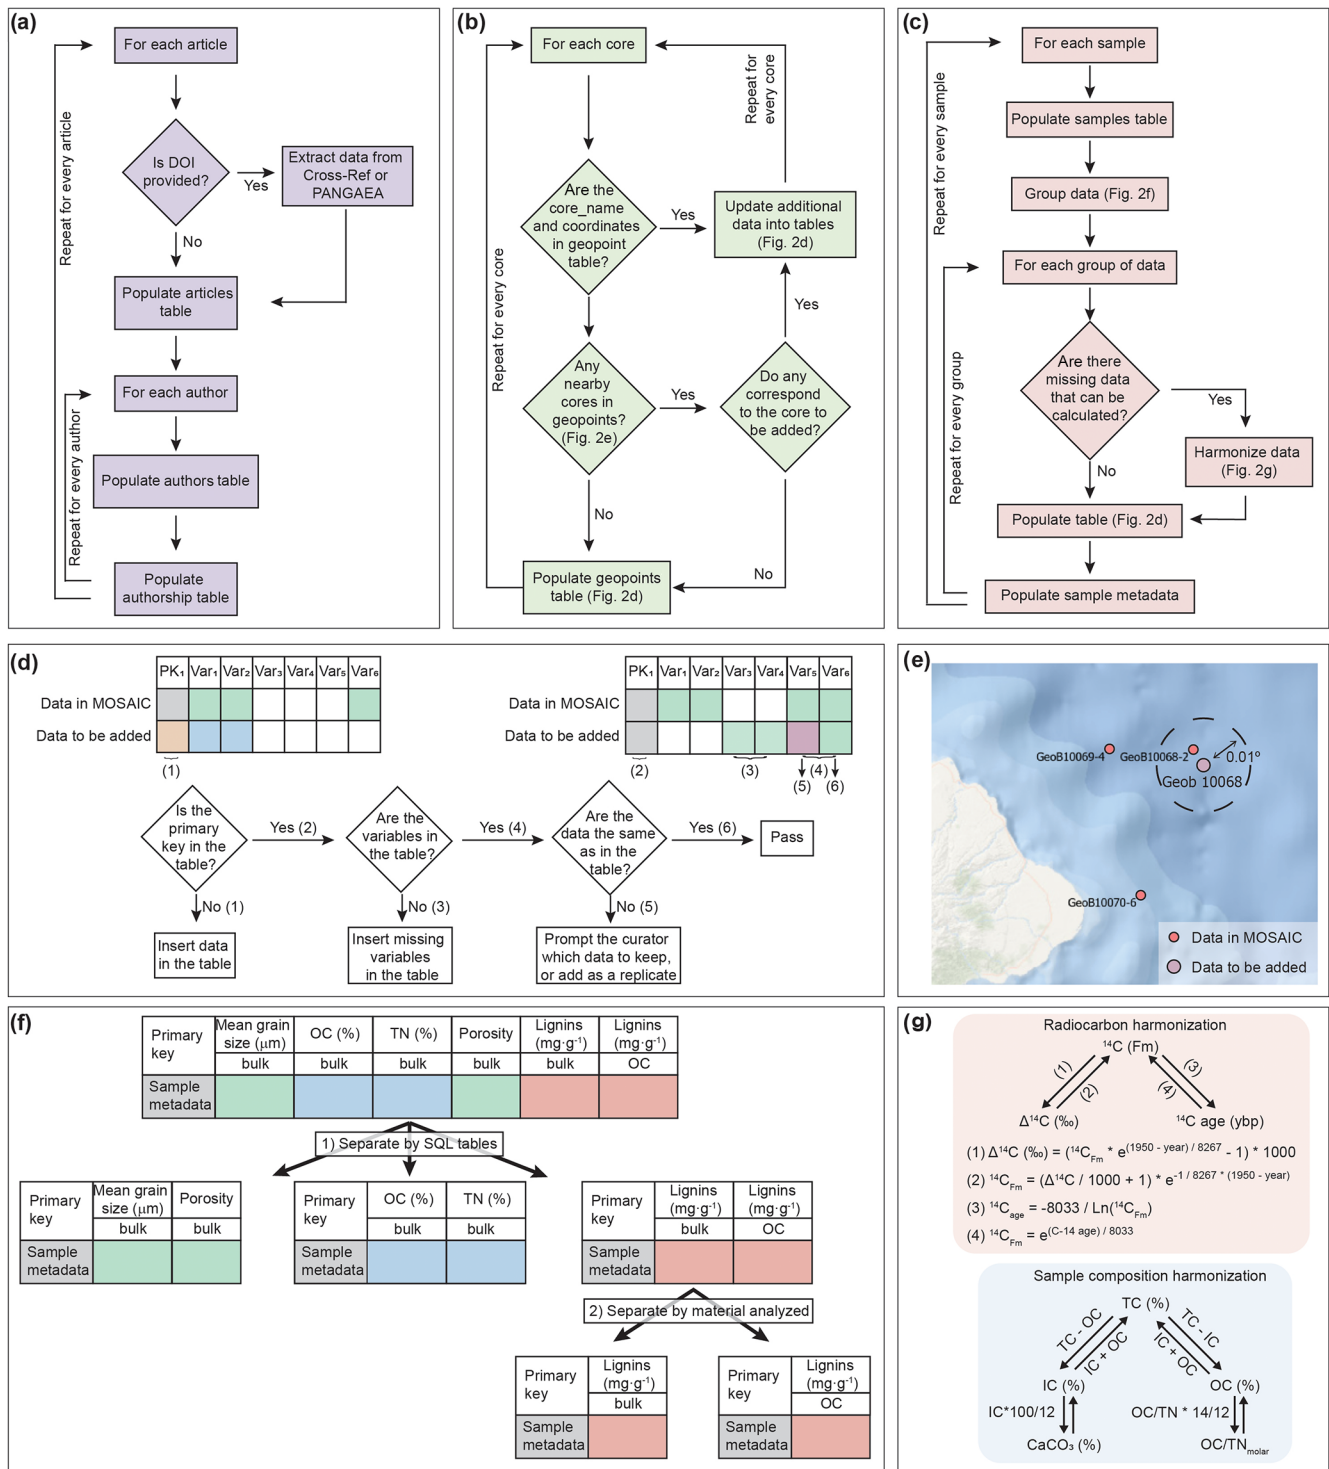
(a)
For each article
Is DOI provided?
Yes
Extract data from Cross-Ref or PANGAEA
No
Populate articles table
For each author
Populate authors table
Populate authorship table
Repeat for every article
Repeat for every author

(b)
For each core
Are the core_name and coordinates in geopoint table?
Yes
Update additional data into tables (Fig. 2d)
Repeat for every core
Any nearby cores in geopoints? (Fig. 2e)
Yes
Do any correspond to the core to be added?
Yes
No
Populate geopoints table (Fig. 2d)
No
Repeat for every core

(c)
For each sample
Populate samples table
Group data (Fig. 2f)
For each group of data
Are there missing data that can be calculated?
Yes
Harmonize data (Fig. 2g)
No
Populate table (Fig. 2d)
Populate sample metadata
Repeat for every sample
Repeat for every group

(d)
| | PK₁ | Var₁ | Var₂ | Var₃ | Var₄ | Var₅ | Var₆ |
|---|---|---|---|---|---|---|---|
| Data in MOSAIC | | | | | | | |
| Data to be added | | | | | | | |

(1)

| | PK₁ | Var₁ | Var₂ | Var₃ | Var₄ | Var₅ | Var₆ |
|---|---|---|---|---|---|---|---|
| Data in MOSAIC | | | | | | | |
| Data to be added | | | | | | | |

(2) (3) (4) (5) (6)

Is the primary key in the table?
Yes (2)
Are the variables in the table?
Yes (4)
Are the data the same as in the table?
Yes (6)
Pass
No (1)
Insert data in the table
No (3)
Insert missing variables in the table
No (5)
Prompt the curator which data to keep, or add as a replicate

(e)
GeoB10069-4
GeoB10068-2
0.01°
Geob 10068
GeoB10070-6
Data in MOSAIC
Data to be added

(f)
| Primary key | Mean grain size (μm) | OC (%) | TN (%) | Porosity | Lignins (mg·g⁻¹) | Lignins (mg·g⁻¹) |
|---|---|---|---|---|---|---|
| | bulk | bulk | bulk | bulk | bulk | OC |
| Sample metadata | | | | | | |

1) Separate by SQL tables

| Primary key | Mean grain size (μm) | Porosity |
|---|---|---|
| | bulk | bulk |
| Sample metadata | | |

| Primary key | OC (%) | TN (%) |
|---|---|---|
| | bulk | bulk |
| Sample metadata | | |

| Primary key | Lignins (mg·g⁻¹) | Lignins (mg·g⁻¹) |
|---|---|---|
| | bulk | OC |
| Sample metadata | | |

2) Separate by material analyzed

| Primary key | Lignins (mg·g⁻¹) |
|---|---|
| | bulk |
| Sample metadata | |

| Primary key | Lignins (mg·g⁻¹) |
|---|---|
| | OC |
| Sample metadata | |

(g)
Radiocarbon harmonization
$^{14}C$ (Fm)
(1) (2) (3) (4)
$\Delta^{14}C$ (‰)
$^{14}C$ age (ybp)
(1) $\Delta^{14}C$ (‰) = ($^{14}C_{Fm}$ * $e^{(1950 - year) / 8267}$ - 1) * 1000
(2) $^{14}C_{Fm}$ = ($\Delta^{14}C$ / 1000 + 1) * $e^{-1 / 8267 * (1950 - year)}$
(3) $^{14}C_{age}$ = -8033 / Ln($^{14}C_{Fm}$)
(4) $^{14}C_{Fm}$ = $e^{(C-14\ age) / 8033}$

Sample composition harmonization
TC (%)
TC - OC
IC + OC
TC - IC
IC + OC
IC (%)
OC (%)
IC*100/12
OC/TN * 14/12
$CaCO_3$ (%)
$OC/TN_{molar}$